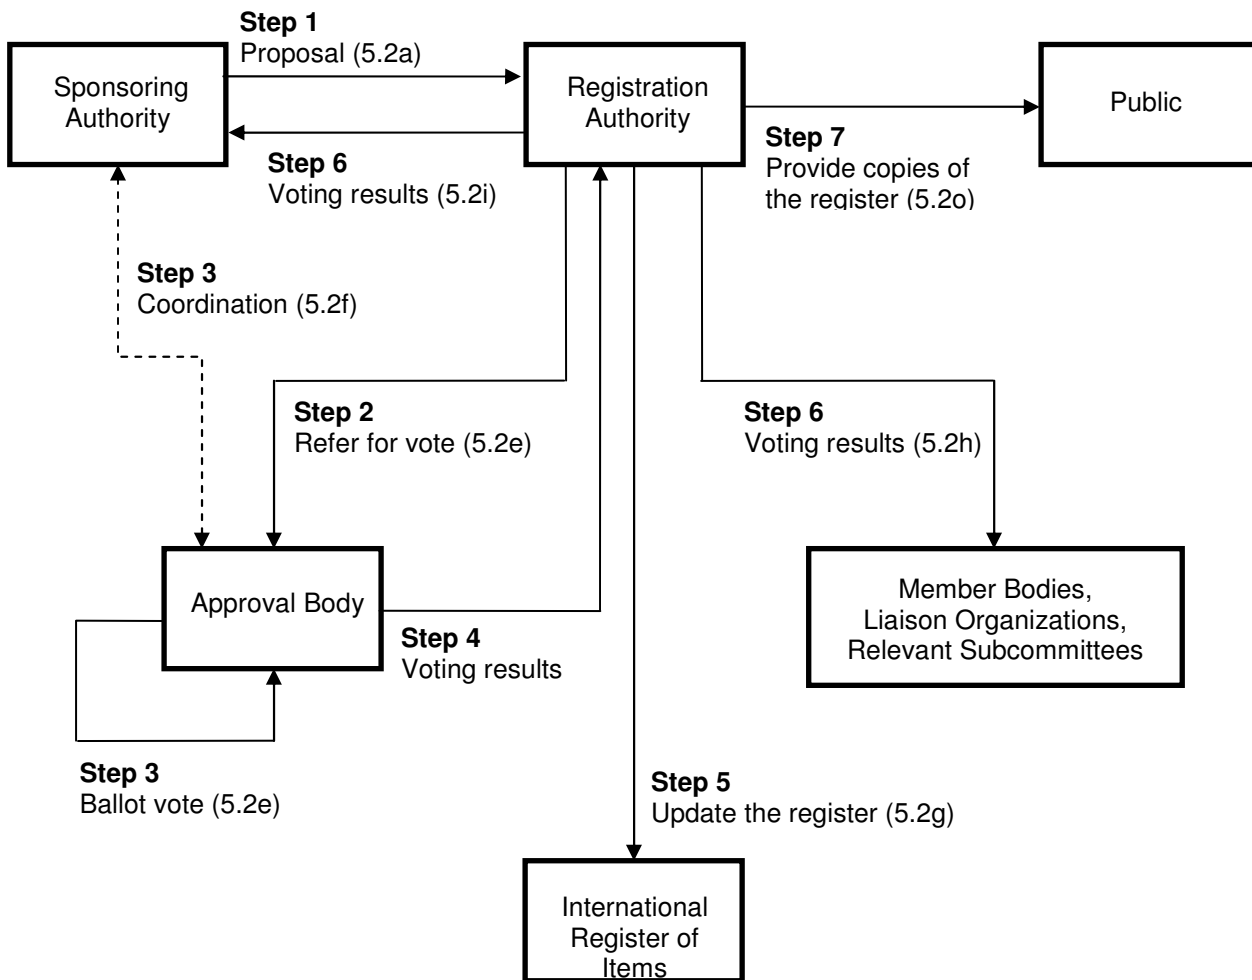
Step 1
Proposal (5.2a)

Sponsoring Authority

Registration Authority

Public

Step 6
Voting results (5.2i)

Step 7
Provide copies of the register (5.2o)

Step 3
Coordination (5.2f)

Step 2
Refer for vote (5.2e)

Step 6
Voting results (5.2h)

Approval Body

Step 4
Voting results

Member Bodies, Liaison Organizations, Relevant Subcommittees

Step 3
Ballot vote (5.2e)

Step 5
Update the register (5.2g)

International Register of Items